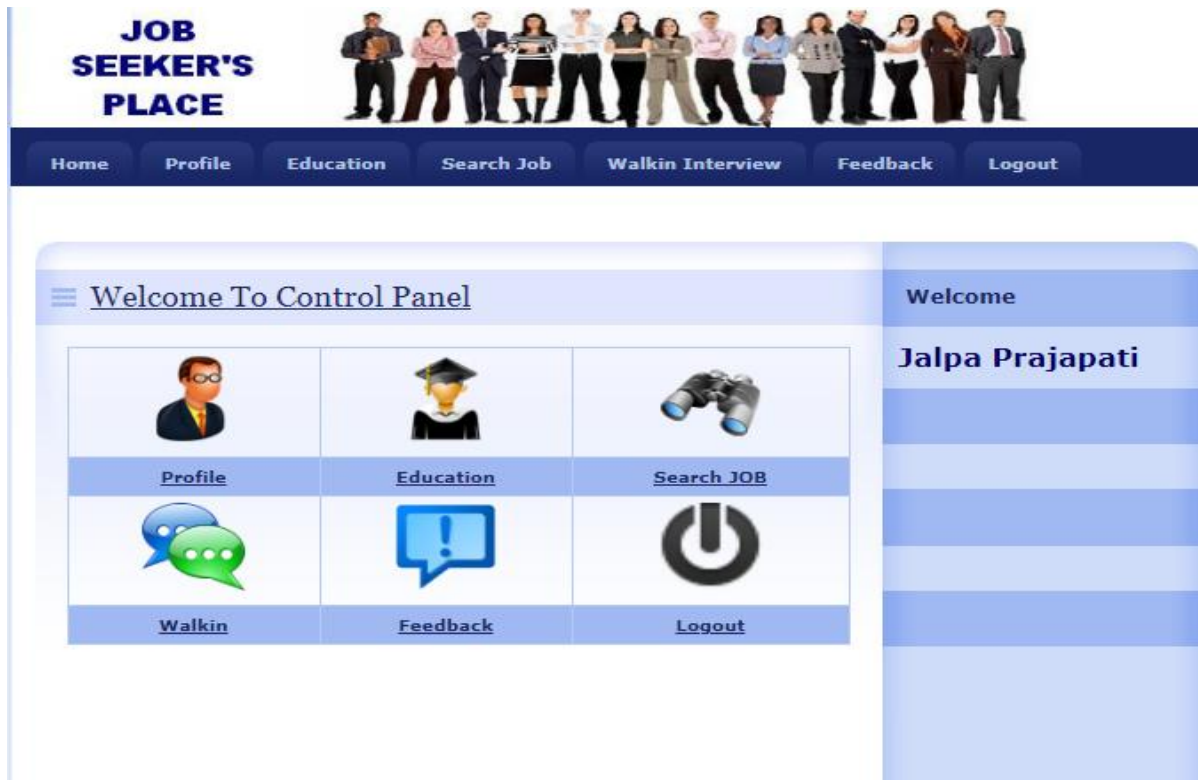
JOB SEEKER'S PLACE

Home Profile Education Search Job Walkin Interview Feedback Logout

Welcome To Control Panel

| Profile | Education | Search JOB |
|---|---|---|
| Walkin | Feedback | Logout |

Welcome

Jalpa Prajapati